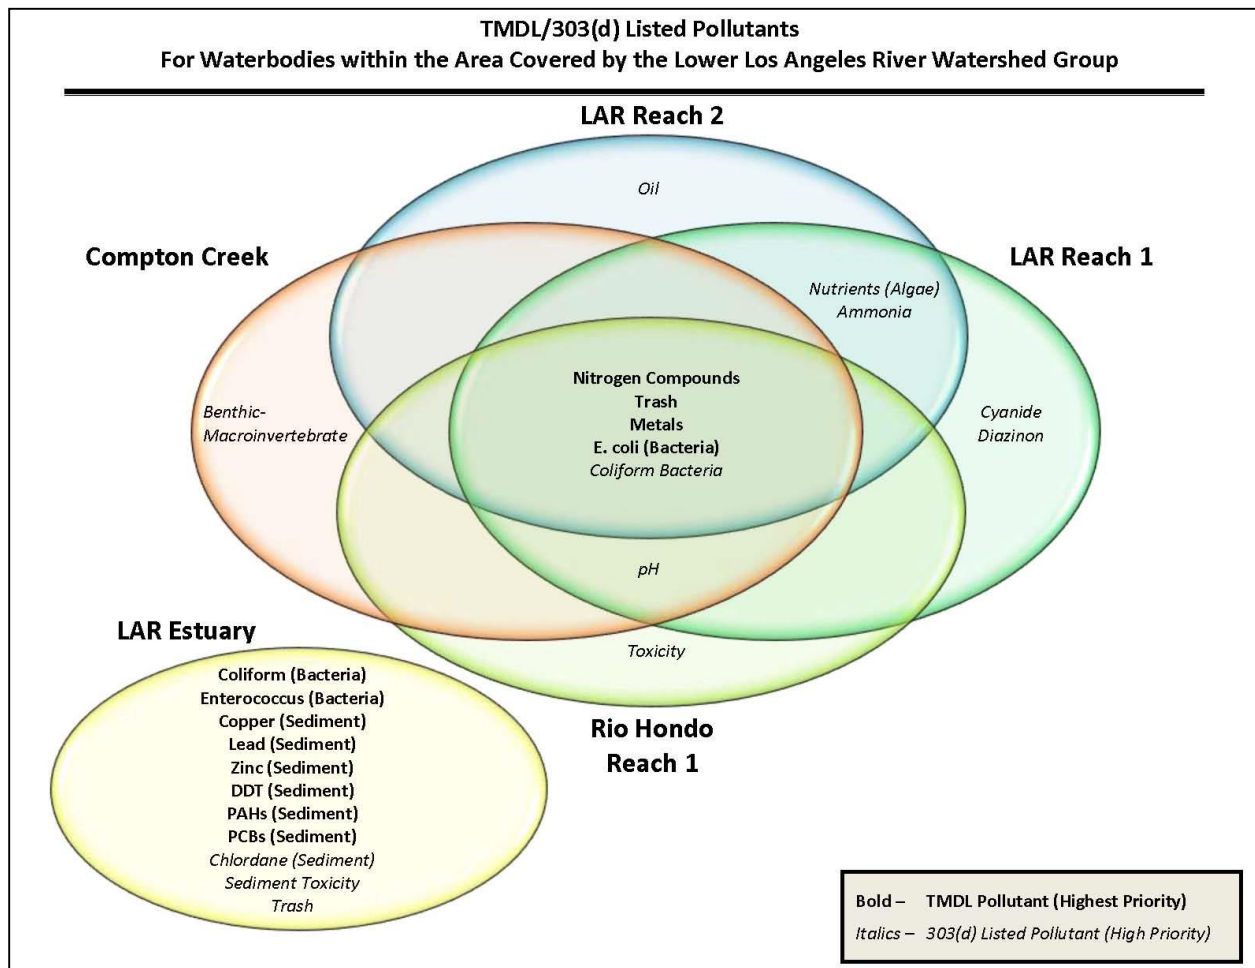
TMDL/303(d) Listed Pollutants
For Waterbodies within the Area Covered by the Lower Los Angeles River Watershed Group

LAR Reach 2

Oil

Compton Creek

LAR Reach 1

Nutrients (Algae)
Ammonia

Benthic-Macroinvertebrate

Nitrogen Compounds
Trash
Metals
E. coli (Bacteria)
Coliform Bacteria

Cyanide
Diazinon

pH

Toxicity

LAR Estuary

Coliform (Bacteria)
Enterococcus (Bacteria)
Copper (Sediment)
Lead (Sediment)
Zinc (Sediment)
DDT (Sediment)
PAHs (Sediment)
PCBs (Sediment)
Chlordane (Sediment)
Sediment Toxicity
Trash

Rio Hondo
Reach 1

Bold – TMDL Pollutant (Highest Priority)
Italics – 303(d) Listed Pollutant (High Priority)